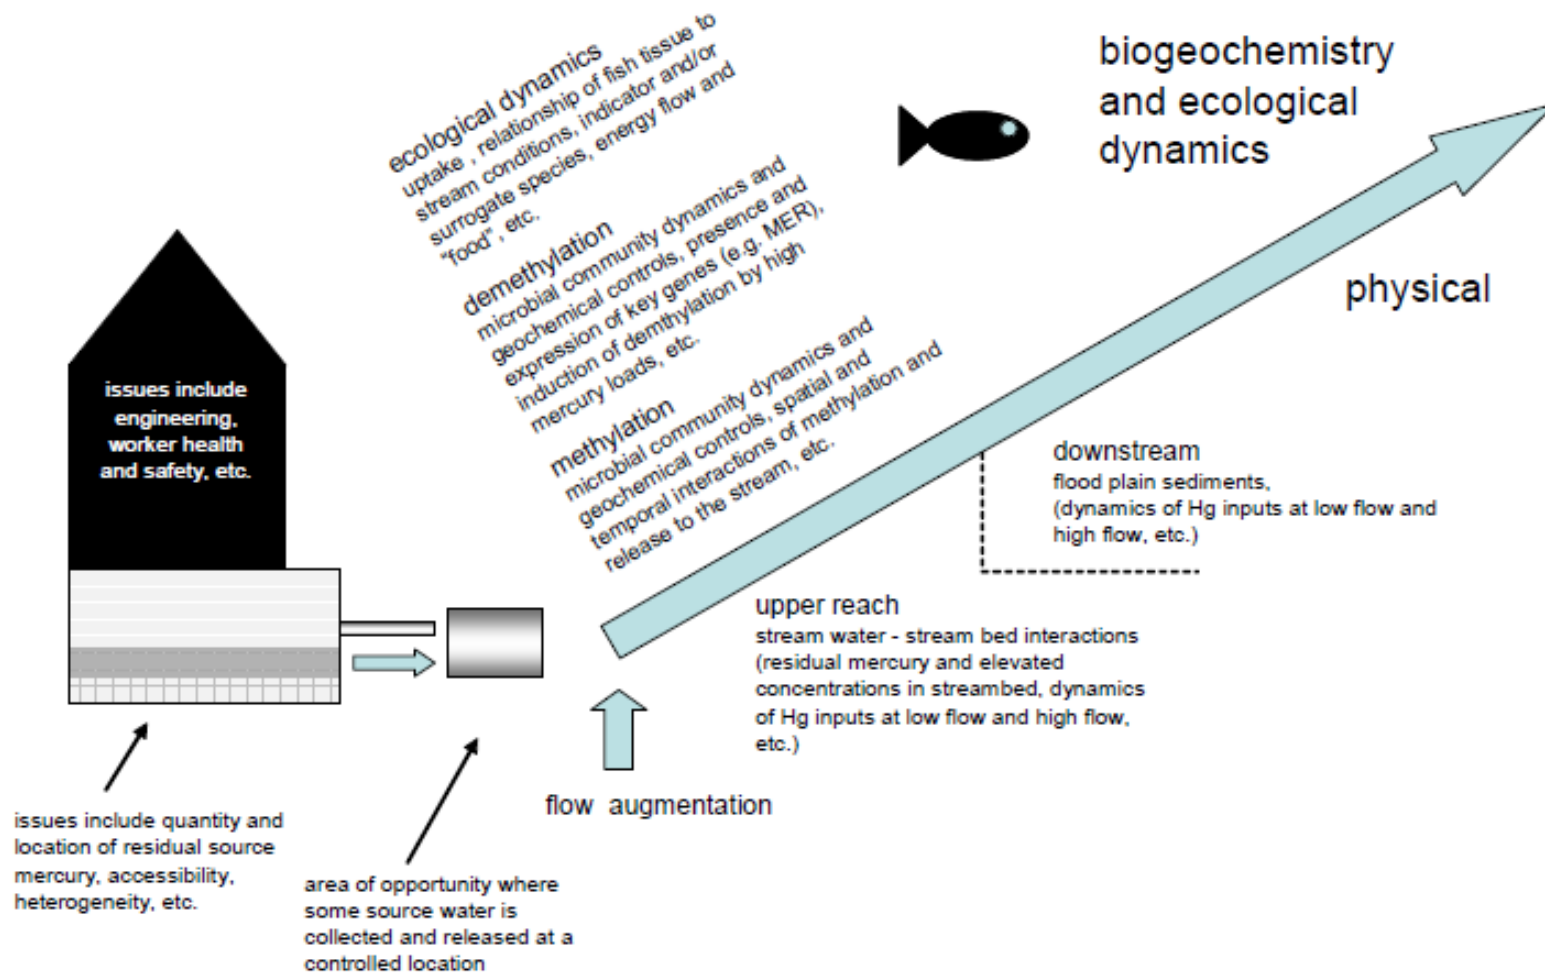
ecological dynamics
uptake , relationship of fish tissue to stream conditions, indicator and/or surrogate species, energy flow and "food", etc.

demethylation
microbial community dynamics and geochemical controls, presence and expression of key genes (e.g. MER), induction of demthylation by high mercury loads, etc.

methylation
microbial community dynamics and geochemical controls, spatial and temporal interactions of methylation and release to the stream, etc.

biogeochemistry and ecological dynamics

physical

issues include engineering, worker health and safety, etc.

downstream
flood plain sediments, (dynamics of Hg inputs at low flow and high flow, etc.)

upper reach
stream water - stream bed interactions (residual mercury and elevated concentrations in streambed, dynamics of Hg inputs at low flow and high flow, etc.)

flow augmentation

issues include quantity and location of residual source mercury, accessibility, heterogeneity, etc.

area of opportunity where some source water is collected and released at a controlled location